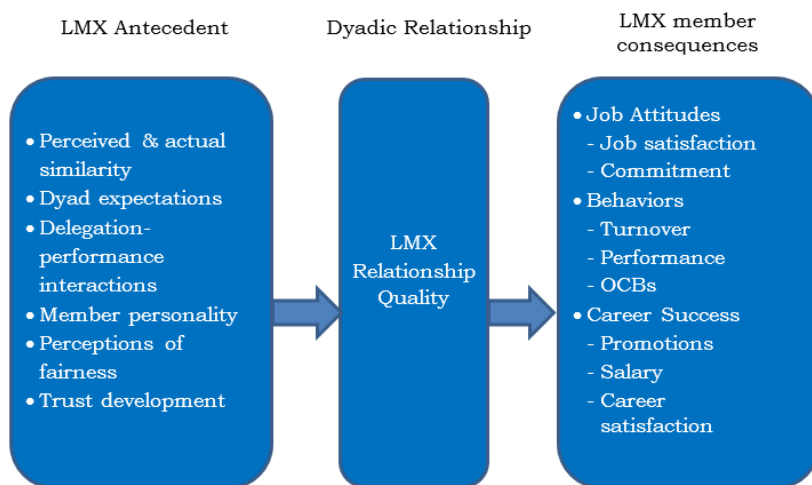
LMX Antecedent

Dyadic Relationship

LMX member consequences

• Perceived & actual similarity
• Dyad expectations
• Delegation-performance interactions
• Member personality
• Perceptions of fairness
• Trust development

LMX Relationship Quality

• Job Attitudes
- Job satisfaction
- Commitment
• Behaviors
- Turnover
- Performance
- OCBs
• Career Success
- Promotions
- Salary
- Career satisfaction